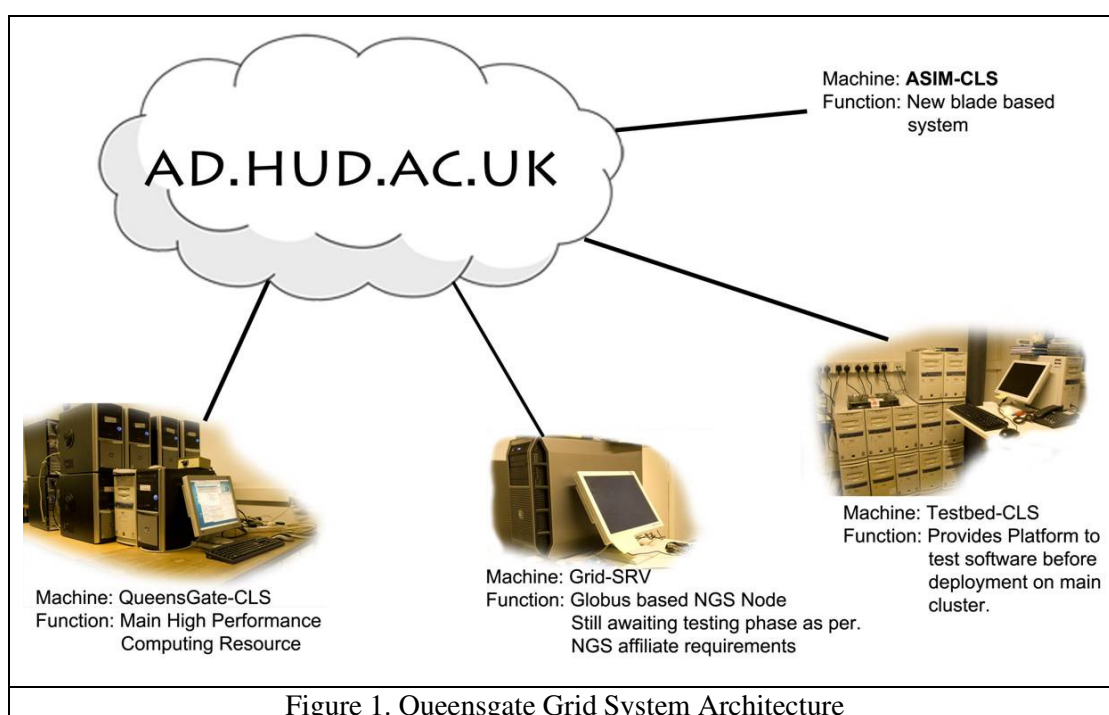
AD.HUD.AC.UK

Machine: **ASIM-CLS**
Function: New blade based system

Machine: Testbed-CLS
Function: Provides Platform to test software before deployment on main cluster.

Machine: Grid-SRV
Function: Globus based NGS Node
Still awaiting testing phase as per. NGS affiliate requirements

Machine: QueensGate-CLS
Function: Main High Performance Computing Resource

Figure 1. Queensgate Grid System Architecture